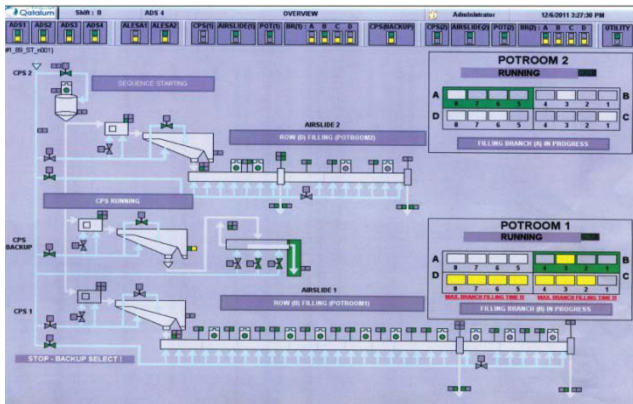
Qatalum Shift : B ADS 4 OVERVIEW Administrator 12/6/2011 3:27:30 PM

ADS1 ADS2 ADS3 ADS4 ALESA1 ALESA2 CPS(1) AIRSLIDE(1) POT(1) BR(1) A B C D CPS(BACKUP) CPS(2) AIRSLIDE(2) POT(2) BR(2) A B C D UTILITY

#1_89_ST_s001)

CPS 2

SEQUENCE STARTING

AIRSLIDE 2

ROW (B) FILLING (POTROOM2)

CPS RUNNING

CPS BACKUP

AIRSLIDE 1

ROW (B) FILLING (POTROOM1)

CPS 1

STOP - BACKUP SELECT !

POTROOM 2

RUNNING

A 8 7 6 5 4 3 2 1 B

D 8 7 6 5 4 3 2 1 C

FILLING BRANCH (A) IN PROGRESS

POTROOM 1

RUNNING

A 8 7 6 5 4 3 2 1 B

D 8 7 6 5 4 3 2 1 C

MAX BRANCH FILLING TIME D MAX BRANCH FILLING TIME B

FILLING BRANCH (B) IN PROGRESS